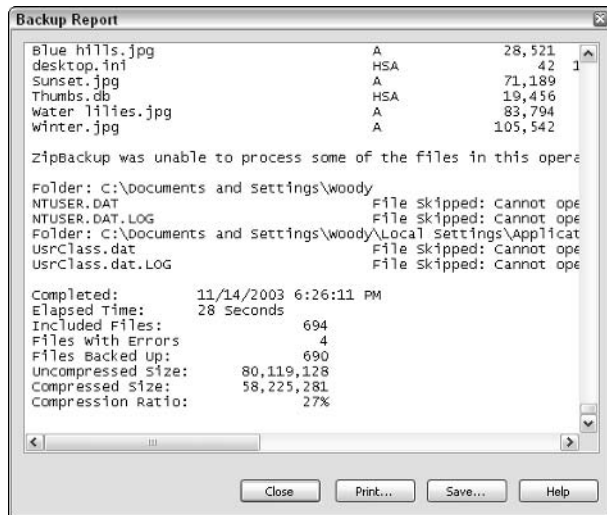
Backup Report

Blue hills.jpg A 28,521
desktop.ini HSA 42 1
Sunset.jpg A 71,189
Thumbs.db HSA 19,456
Water lilies.jpg A 83,794
Winter.jpg A 105,542

ZipBackup was unable to process some of the files in this opera

Folder: C:\Documents and Settings\Woody
NTUSER.DAT File Skipped: Cannot ope
NTUSER.DAT.LOG File Skipped: Cannot ope
Folder: C:\Documents and Settings\Woody\Local Settings\Applicat
UsrClass.dat File Skipped: Cannot ope
UsrClass.dat.LOG File Skipped: Cannot ope

Completed: 11/14/2003 6:26:11 PM
Elapsed Time: 28 Seconds
Included Files: 694
Files With Errors 4
Files Backed Up: 690
Uncompressed Size: 80,119,128
Compressed Size: 58,225,281
Compression Ratio: 27%

Close Print... Save... Help